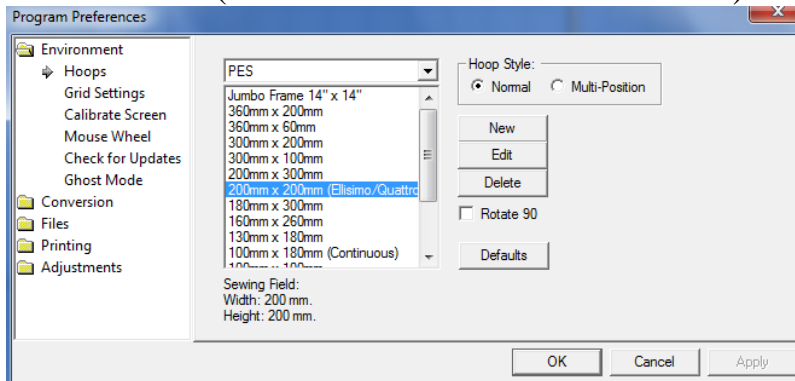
Program Preferences

Environment
Hoops
Grid Settings
Calibrate Screen
Mouse Wheel
Check for Updates
Ghost Mode
Conversion
Files
Printing
Adjustments

PES
Jumbo Frame 14" x 14"
360mm x 200mm
360mm x 60mm
300mm x 200mm
300mm x 100mm
200mm x 300mm
200mm x 200mm (Ellisimo/Quattro
180mm x 300mm
160mm x 260mm
130mm x 180mm
100mm x 180mm (Continuous)
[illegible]

Sewing Field:
Width: 200 mm.
Height: 200 mm.

Hoop Style:
Normal
Multi-Position

New
Edit
Delete
Rotate 90
Defaults

OK
Cancel
Apply